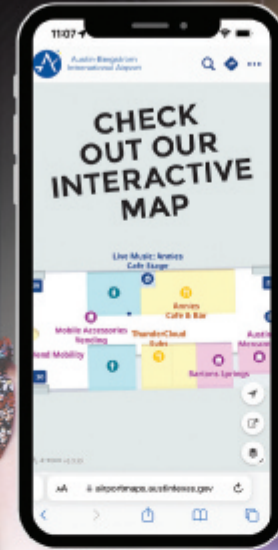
11:07

Austin-Bergstrom International Airport

CHECK OUT OUR INTERACTIVE MAP

Live Music: Amelia's Cafe Stage

Amelia's Cafe & Bar

Mobile Accessories Vending

ThunderCloud Subs

Barton Springs

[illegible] Mobility

Austin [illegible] Museum

AA

airportmaps.austintexas.gov